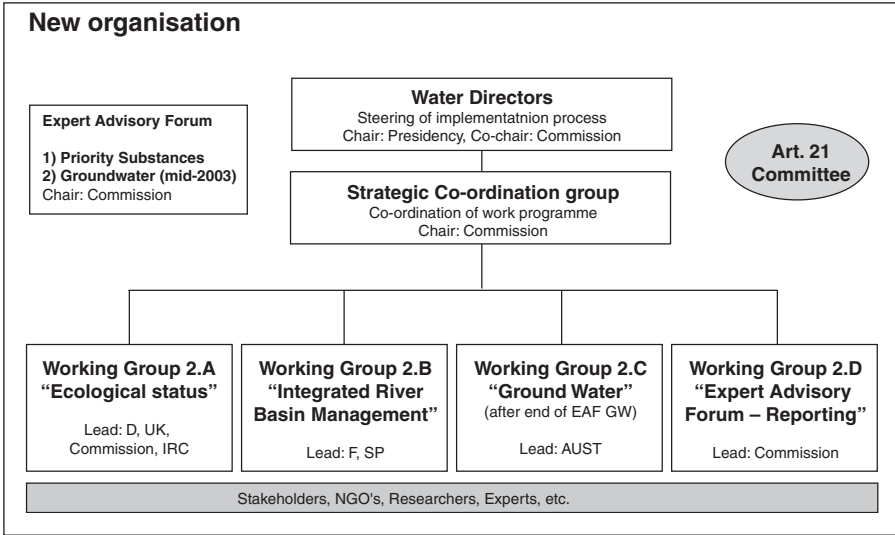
New organisation

Expert Advisory Forum

1) Priority Substances
2) Groundwater (mid-2003)
Chair: Commission

Water Directors
Steering of implementatnion process
Chair: Presidency, Co-chair: Commission

Art. 21 Committee

Strategic Co-ordination group
Co-ordination of work programme
Chair: Commission

Working Group 2.A
"Ecological status"
Lead: D, UK, Commission, IRC

Working Group 2.B
"Integrated River Basin Management"
Lead: F, SP

Working Group 2.C
"Ground Water"
(after end of EAF GW)
Lead: AUST

Working Group 2.D
"Expert Advisory Forum – Reporting"
Lead: Commission

Stakeholders, NGO's, Researchers, Experts, etc.